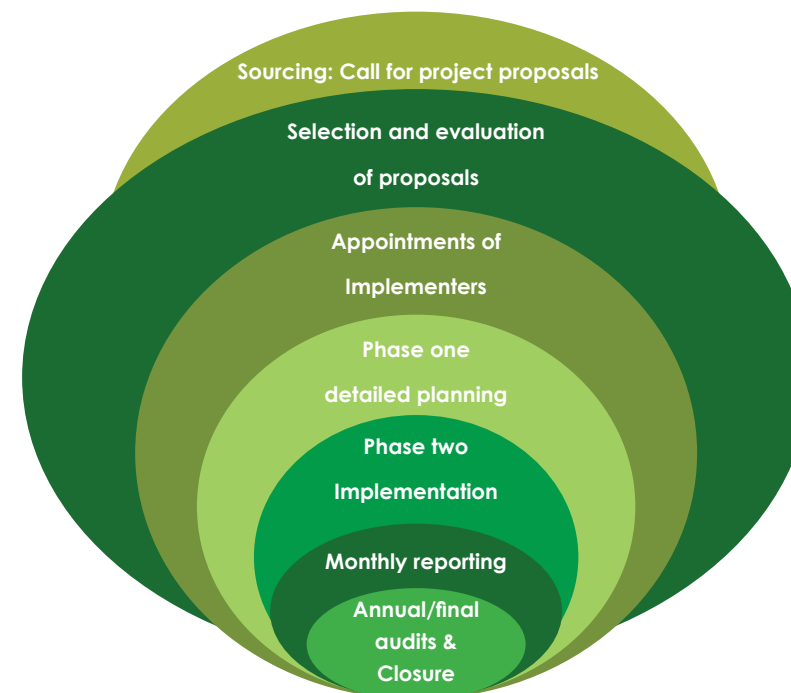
Sourcing: Call for project proposals

Selection and evaluation of proposals

Appointments of Implementers

Phase one detailed planning

Phase two Implementation

Monthly reporting

Annual/final audits & Closure